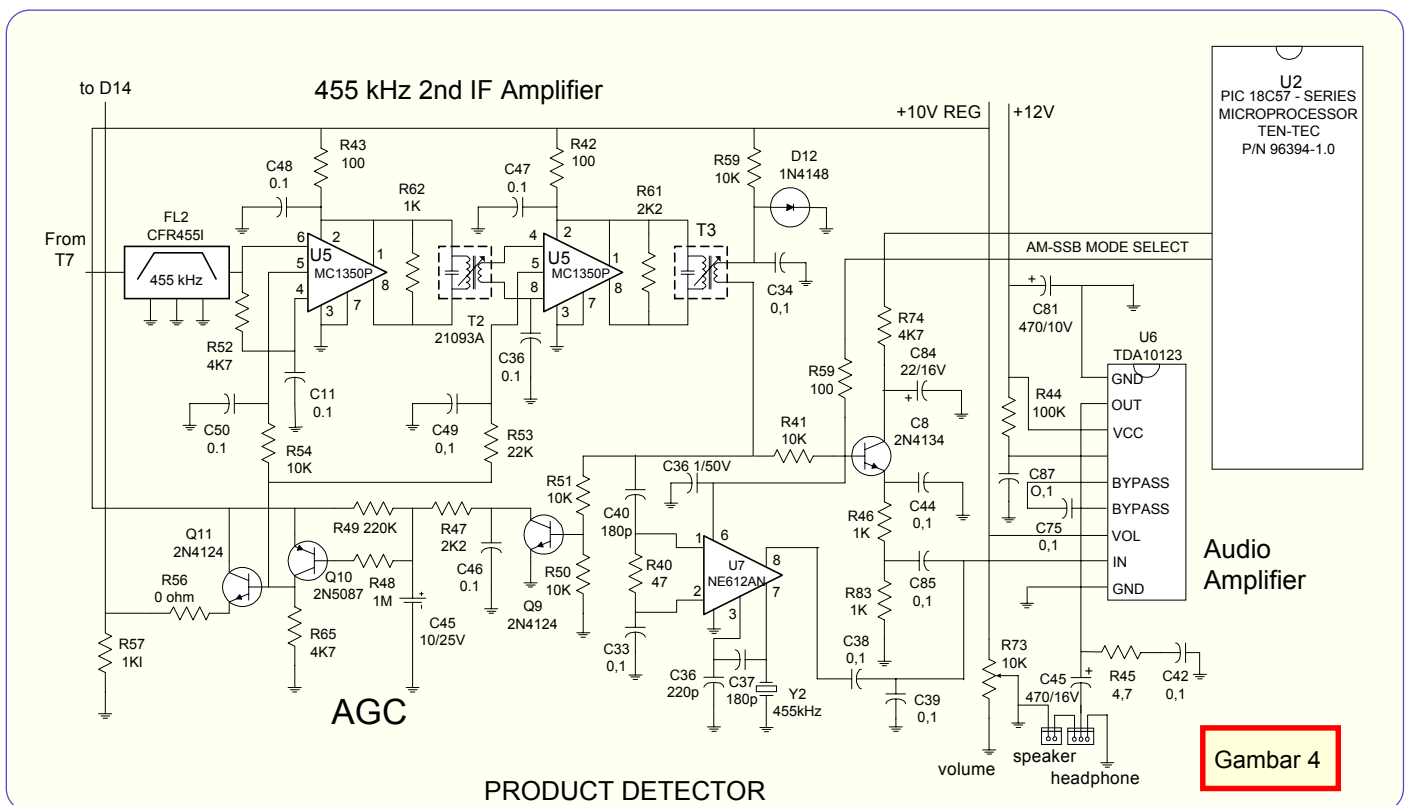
to D14

455 kHz 2nd IF Amplifier

U2
PIC 18C57 - SERIES
MICROPROCESSOR
TEN-TEC
P/N 96394-1.0

+10V REG
+12V

R43 100
C48 0.1
R42 100
C47 0.1
R59 10K
D12 1N4148
R62 1K
R61 2K2

From T7
FL2 CFR455I
455 kHz

6 5 4 2 1 8 3 7
U5 MC1350P
4 5 8 2 1 7 3 8
U5 MC1350P
T3
AM-SSB MODE SELECT
C34 0,1
T2 21093A
R52 4K7
C11 0.1
C36 0.1
C50 0.1
R54 10K
C49 0,1
R53 22K

C81 470/10V
R74 4K7
C84 22/16V
U6 TDA10123
R59 100
R44 100K
GND
OUT
VCC
BYPASS
BYPASS
VOL
IN
GND
R41 10K
C8 2N4134
C87 O,1
C36 1/50V
C40 180p
R51 10K
C44 0,1
R46 1K
C75 0,1
Audio Amplifier

Q11 2N4124
R49 220K
R47 2K2
C46 0.1
Q9 2N4124
R50 10K
R40 47
U7 NE612AN
6 1 2 3 8 7
C85 0,1
R83 1K
R56 0 ohm
Q10 2N5087
R48 1M
C45 10/25V
R65 4K7
C33 0,1
C36 220p
C37 180p
Y2 455kHz
C38 0,1
C39 0,1
R73 10K
C45 470/16V
R45 4,7
C42 0,1
R57 1KI

AGC

volume
speaker
headphone

Gambar 4

PRODUCT DETECTOR